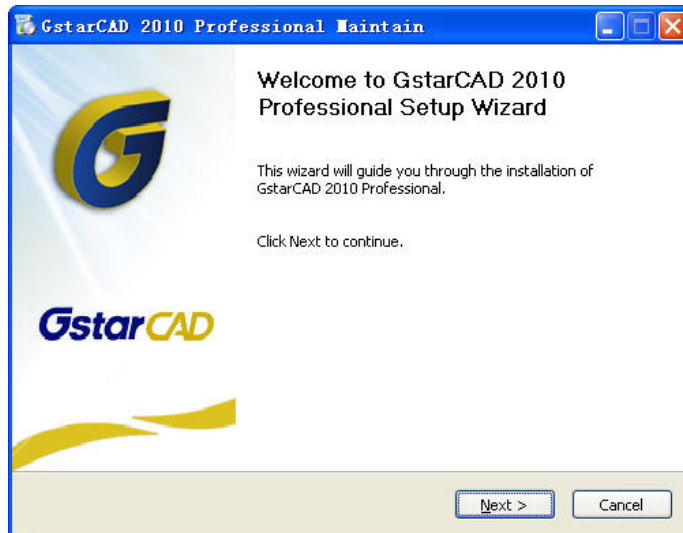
GstarCAD 2010 Professional Maintain

GstarCAD

Welcome to GstarCAD 2010 Professional Setup Wizard

This wizard will guide you through the installation of GstarCAD 2010 Professional.

Click Next to continue.

Next >

Cancel